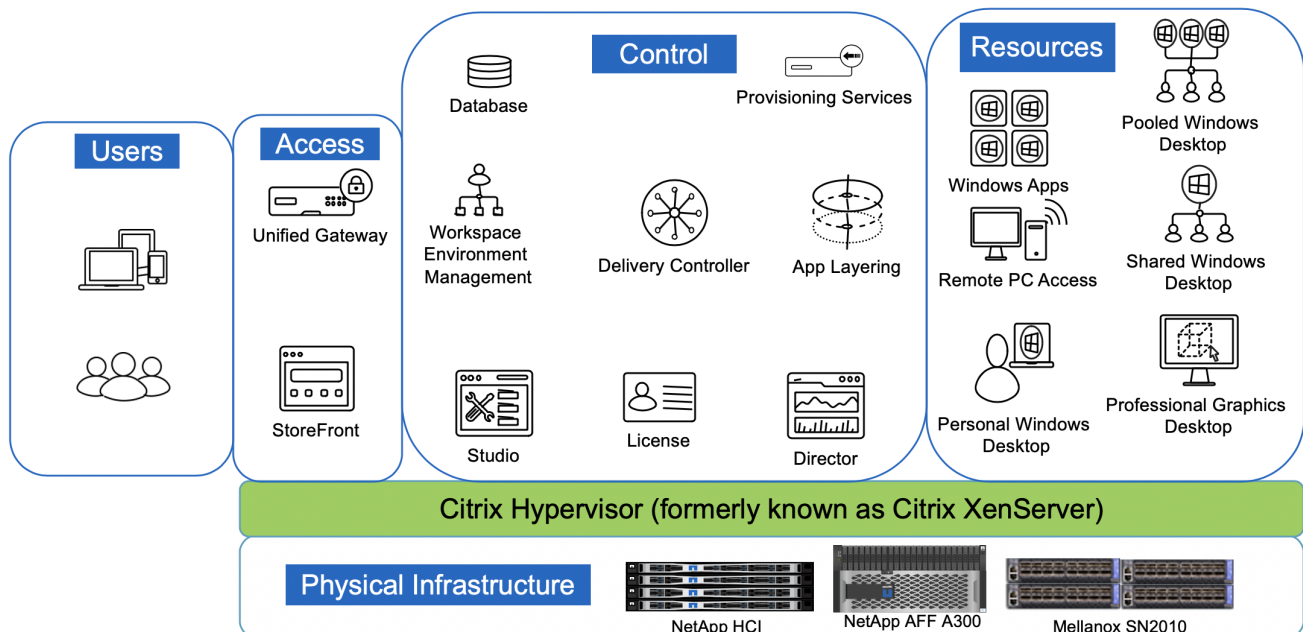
Users

Access

Unified Gateway

StoreFront

Control

Database

Provisioning Services

Workspace Environment Management

Delivery Controller

App Layering

Studio

License

Director

Resources

Pooled Windows Desktop

Windows Apps

Remote PC Access

Shared Windows Desktop

Personal Windows Desktop

Professional Graphics Desktop

Citrix Hypervisor (formerly known as Citrix XenServer)

Physical Infrastructure

NetApp HCI

NetApp AFF A300

Mellanox SN2010